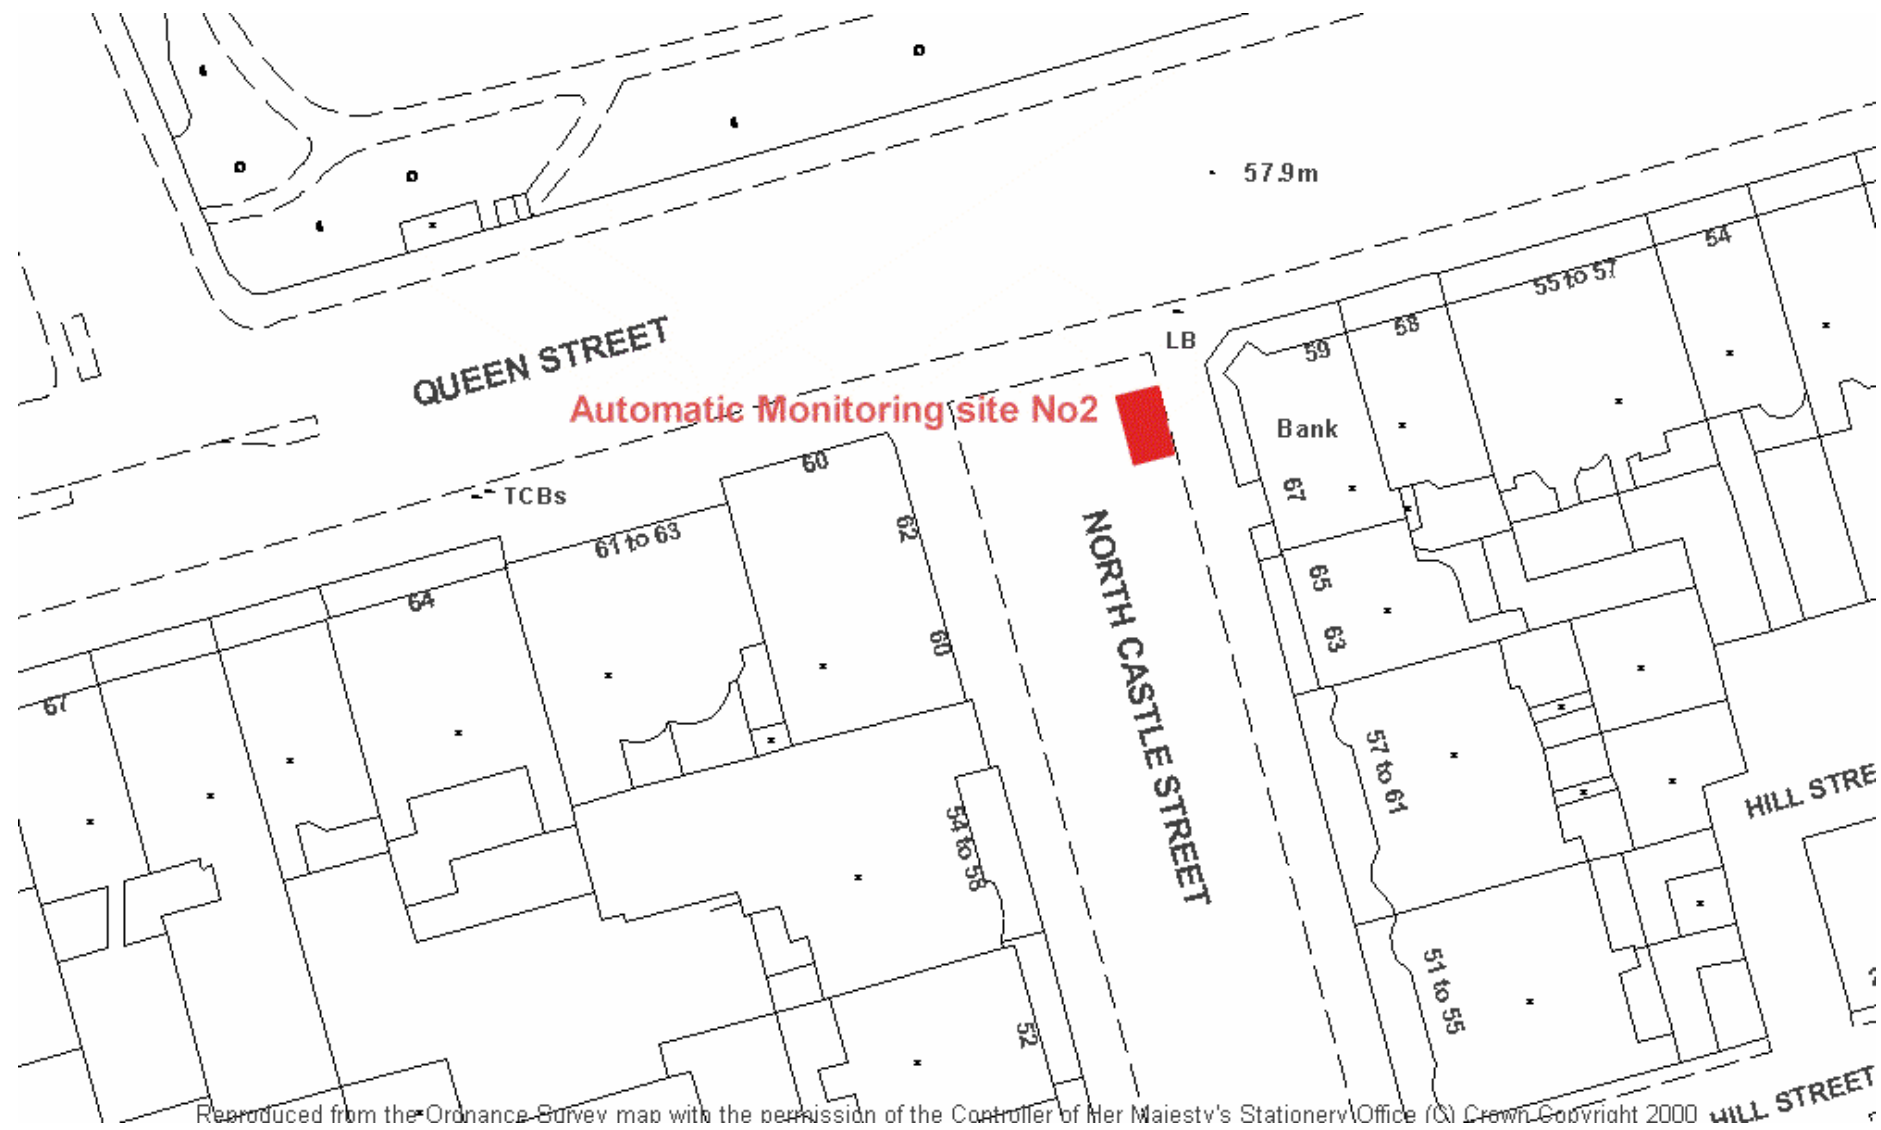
57.9m

54

55 to 57

LB

58

59

QUEEN STREET

Automatic Monitoring site No2

Bank

TCBs

60

67

61 to 63

62

NORTH CASTLE STREET

65

64

63

60

67

57 to 61

HILL STRE

54 to 58

51 to 55

52

Reproduced from the Ordnance Survey map with the permission of the Controller of Her Majesty's Stationery Office (C) Crown Copyright 2000

HILL STREET